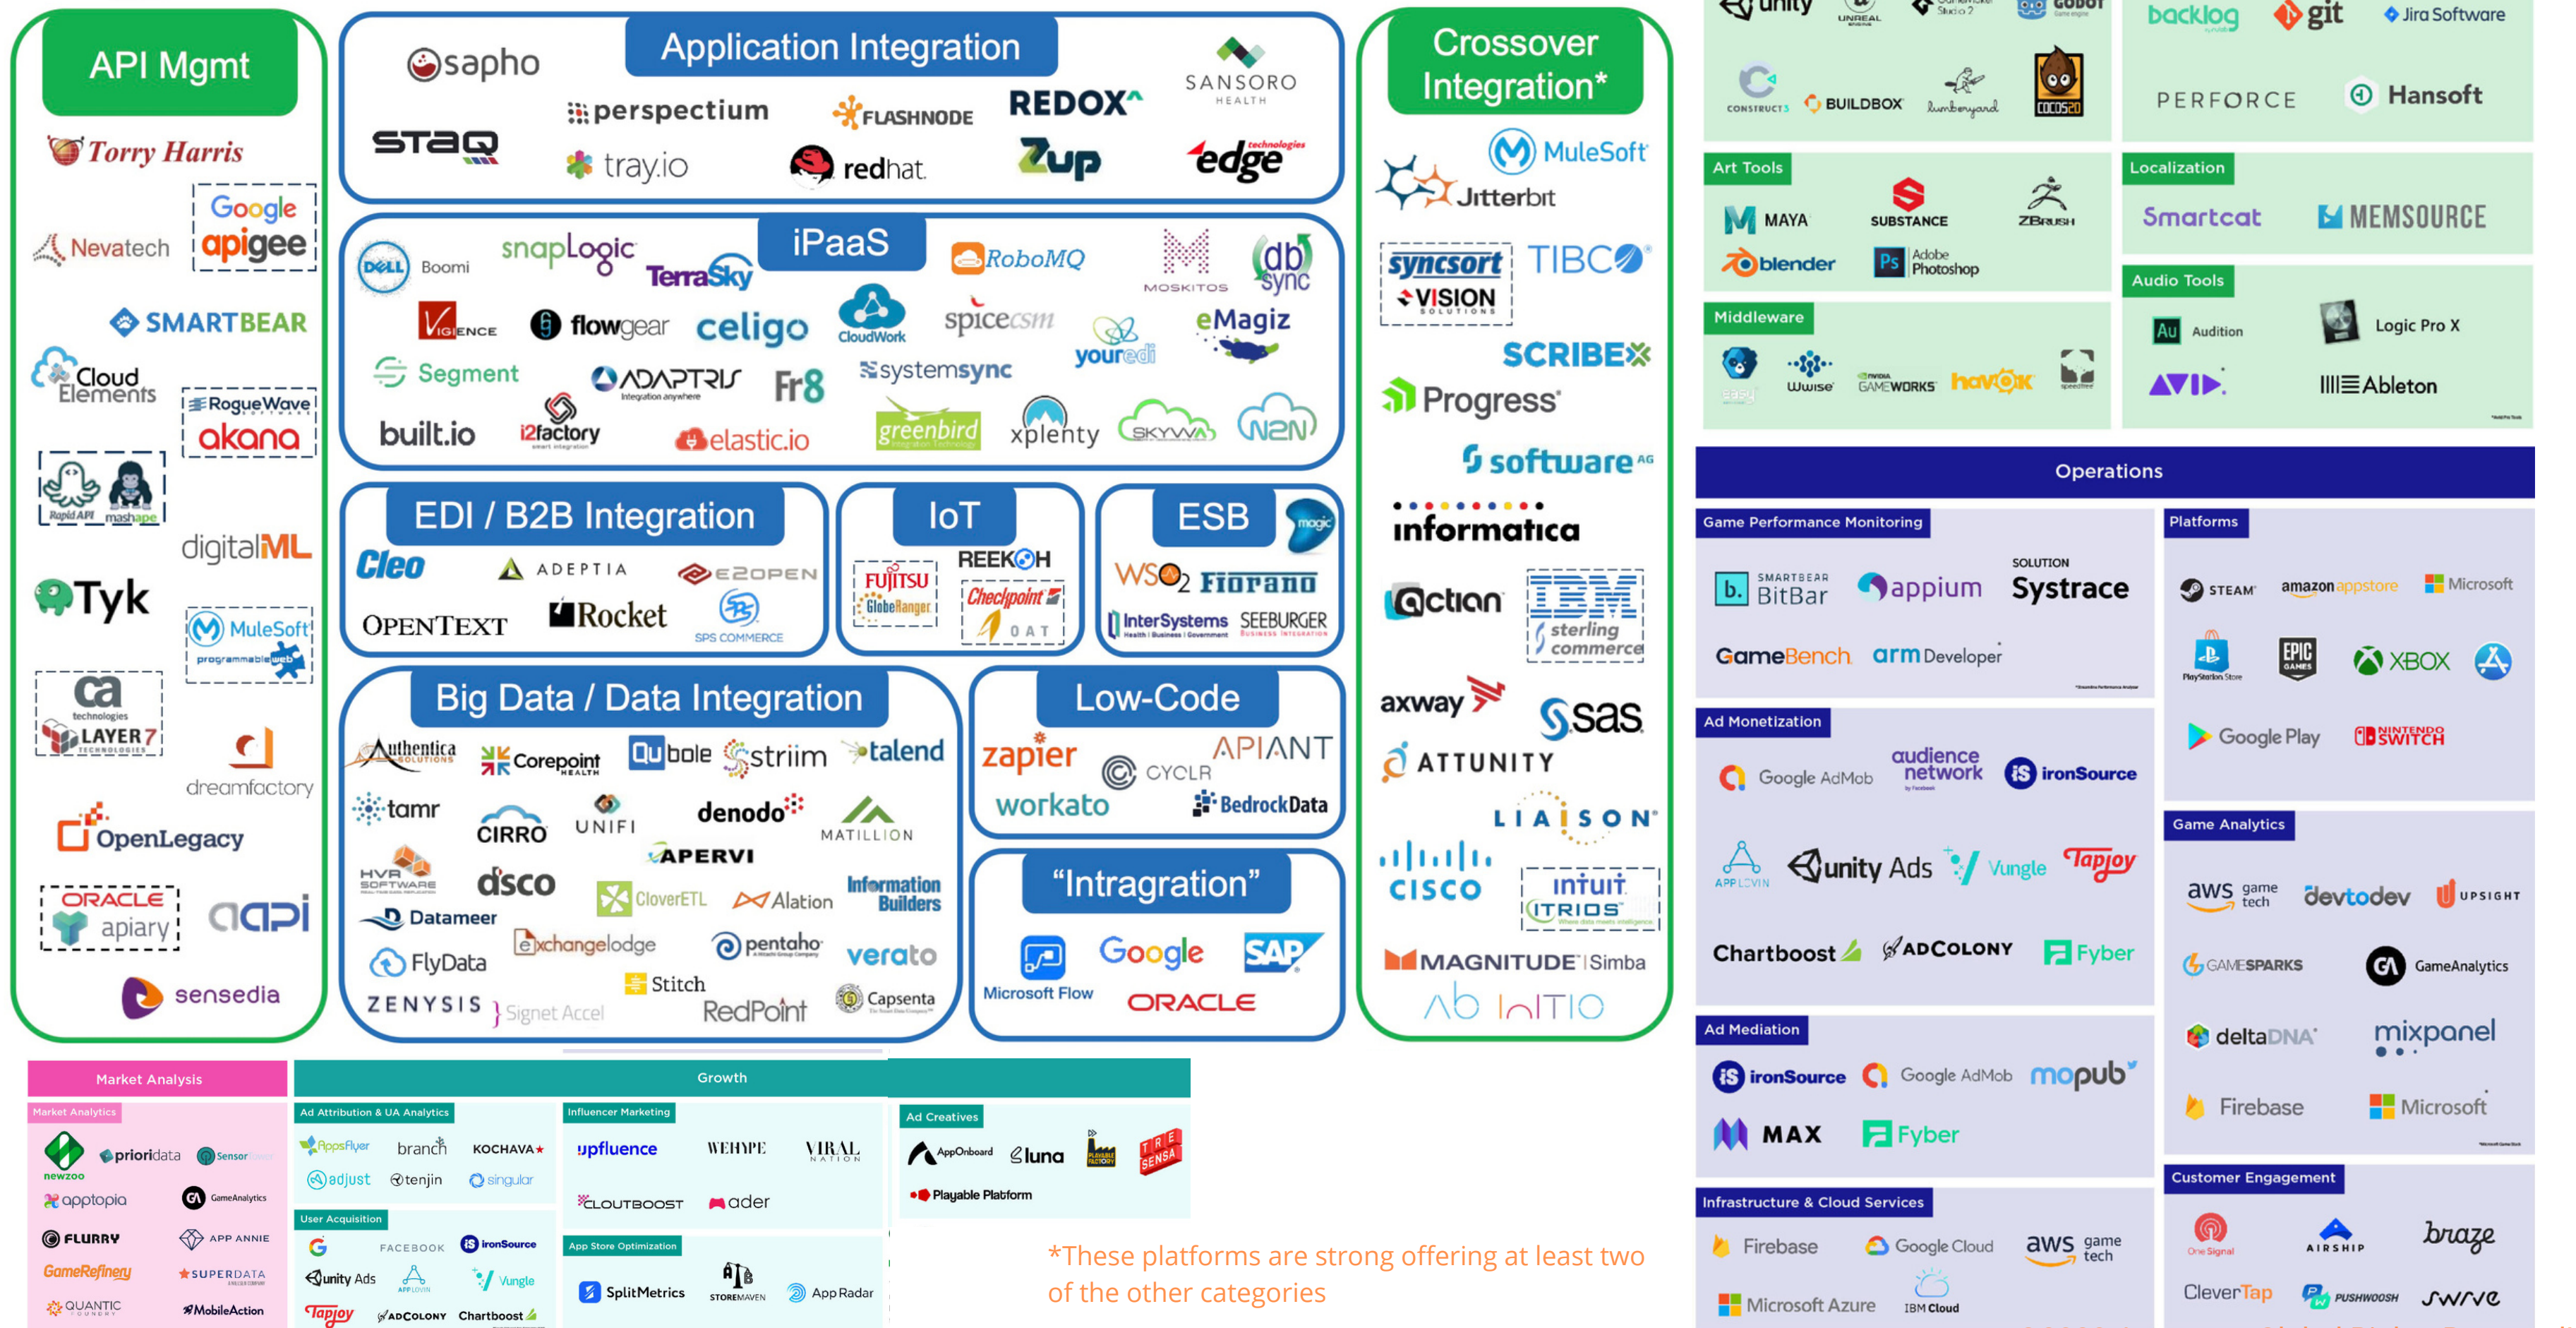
API Mgmt

Torry Harris
Google apigee
Nevatech
SMARTBEAR
Cloud Elements
RogueWave akana
Rapid API mashape
digitalML
Tyk
MuleSoft programmable web
ca technologies LAYER7
dreamfactory
OpenLegacy
ORACLE apiary
aapi
sensedia

Application Integration

sapho
perspectium
FLASHNODE
REDOX
SANSORO HEALTH
STAQ
tray.io
redhat
Zup
edge technologies

iPaaS

DELL Boomi
snapLogic
TerraSky
RoboMQ
MOSKITOS
db sync
Vigience
flowgear
celigo
CloudWork
spicecsm
youredi
eMagiz
Segment
ADAPTRIS
Fr8
systemsync
built.io
i2factory
elastic.io
greenbird
xplenty
SKYVVA
N2N

EDI / B2B Integration

Cleo
ADEPTIA
E2OPEN
OPENTEXT
Rocket
SPS COMMERCE

IoT

REEKOH
FUJITSU GlobeRanger
Checkpoint
OAT

ESB

magic
WSO2
Fiorano
InterSystems
SEEBURGER

Big Data / Data Integration

Authentica
Corepoint HEALTH
Qubole
striim
talend
tamr
CIRRO
UNIFI
denodo
MATILLION
HVR SOFTWARE
disco
APERVI
CloverETL
Alation
Information Builders
Datameer
exchangelodge
pentaho
FlyData
veratto
Stitch
ZENYSIS
Signet Accel
RedPoint
Capsenta

Low-Code

zapier
CYCLR
APIANT
workato
BedrockData

"Intragration"

Microsoft Flow
Google
SAP
ORACLE

Crossover Integration*

MuleSoft
Jitterbit
syncsort VISION SOLUTIONS
TIBCO
SCRIBE
Progress
software AG
informatica
actian
IBM sterling commerce
axway
sas
ATTUNITY
LIAISON
CISCO
intuit ITRIOS
MAGNITUDE | Simba
Ab Initio

*These platforms are strong offering at least two of the other categories

unity
UNREAL ENGINE
Godot
CONSTRUCT3
BUILDBOX
lumberyard
COCOS2D
backlog
git
Jira Software
PERFORCE
Hansoft

Art Tools
MAYA
SUBSTANCE
ZBRUSH
blender
Adobe Photoshop

Localization
Smartcat
MEMSOURCE

Audio Tools
Audition
Logic Pro X
AVID
Ableton

Middleware
Wwise
GAMEWORKS
havok
speedtree

Operations

Game Performance Monitoring
SMARTBEAR BitBar
appium
SOLUTION Systrace
GameBench
arm Developer

Platforms
STEAM
amazon appstore
Microsoft
PlayStation Store
EPIC GAMES
XBOX
Google Play
NINTENDO SWITCH

Ad Monetization
Google AdMob
audience network
ironSource
APPLOVIN
unity Ads
Vungle
Tapjoy
Chartboost
ADCOLONY
Fyber

Game Analytics
aws game tech
devtodev
UPSIGHT
GAMESPARKS
GameAnalytics
deltaDNA
mixpanel
Firebase
Microsoft

Ad Mediation
ironSource
Google AdMob
mopub
MAX
Fyber

Infrastructure & Cloud Services
Firebase
Google Cloud
aws game tech
Microsoft Azure
IBM Cloud

Customer Engagement
One Signal
AIRSHIP
braze
CleverTap
PUSHWOOSH
swrve

Market Analysis
Market Analytics
newzoo
prioridata
Sensor Tower
apptopia
GameAnalytics
FLURRY
APP ANNIE
GameRefinery
SUPERDATA
QUANTIC FOUNDRY
MobileAction

Growth
Ad Attribution & UA Analytics
AppsFlyer
branch
KOCHAVA
adjust
tenjin
singular
User Acquisition
FACEBOOK
ironSource
unity Ads
APPLOVIN
Vungle
Tapjoy
ADCOLONY
Chartboost

Influencer Marketing
upfluence
WEHYPE
VIRAL NATION
CLOUTBOOST
ader
App Store Optimization
SplitMetrics
STOREMAVEN
App Radar

Ad Creatives
AppOnboard
luna
PLAYABLE FACTORY
TRESENSA
Playable Platform